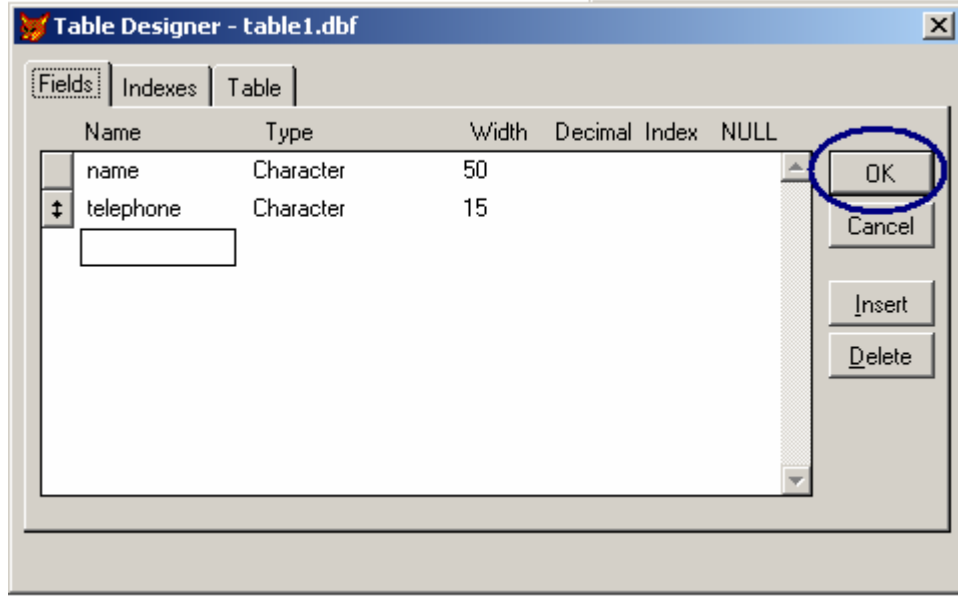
Table Designer - table1.dbf

Fields | Indexes | Table

| Name | Type | Width | Decimal | Index | NULL |
|---|---|---|---|---|---|
| name | Character | 50 | | | |
| telephone | Character | 15 | | | |

OK
Cancel
Insert
Delete